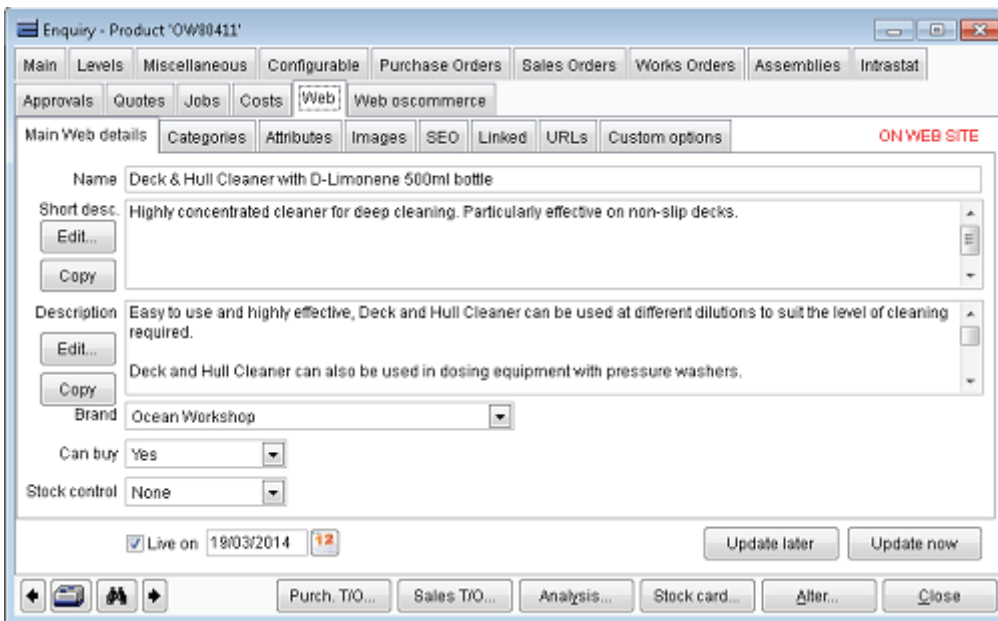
Enquiry - Product 'OW80411'

Main | Levels | Miscellaneous | Configurable | Purchase Orders | Sales Orders | Works Orders | Assemblies | Intrastat

Approvals | Quotes | Jobs | Costs | Web | Web oscommerce

Main Web details | Categories | Attributes | Images | SEO | Linked | URLs | Custom options

ON WEB SITE

Name Deck & Hull Cleaner with D-Limonene 500ml bottle

Short desc. Highly concentrated cleaner for deep cleaning. Particularly effective on non-slip decks.

Edit...

Copy

Description Easy to use and highly effective, Deck and Hull Cleaner can be used at different dilutions to suit the level of cleaning required.

Deck and Hull Cleaner can also be used in dosing equipment with pressure washers.

Edit...

Copy

Brand Ocean Workshop

Can buy Yes

Stock control None

Live on 19/03/2014 12

Update later

Update now

Purch. T/O...

Sales T/O...

Analysis...

Stock card...

Alter...

Close